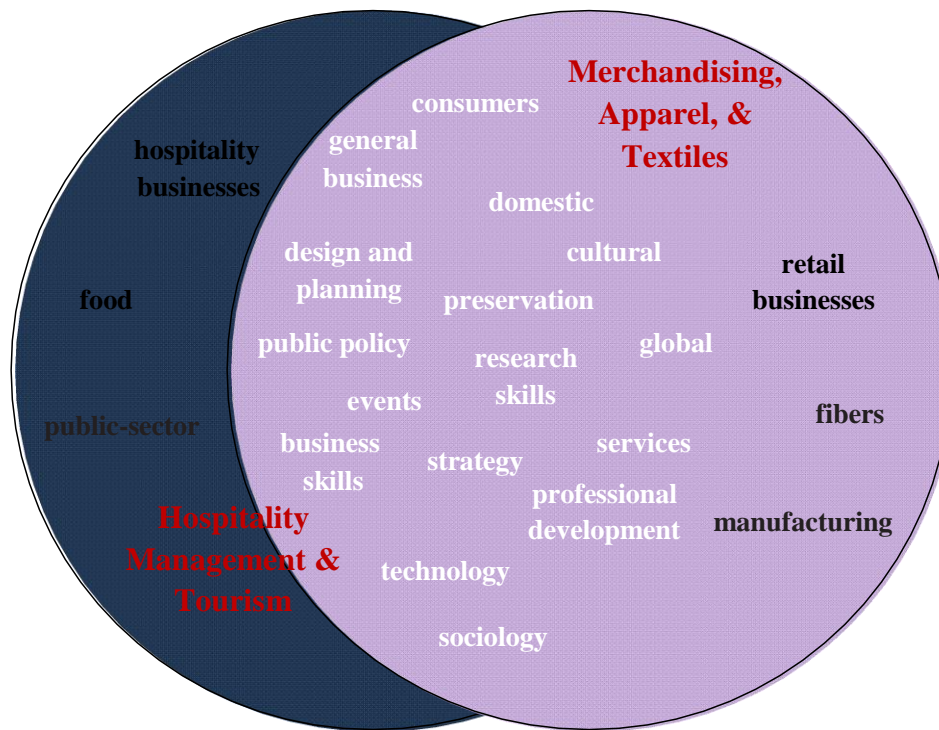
Merchandising, Apparel, & Textiles

consumers

hospitality businesses

general business

domestic

design and planning

cultural

retail businesses

food

preservation

public policy

research skills

global

events

fibers

public-sector

business skills

strategy

services

professional development

manufacturing

Hospitality Management & Tourism

technology

sociology